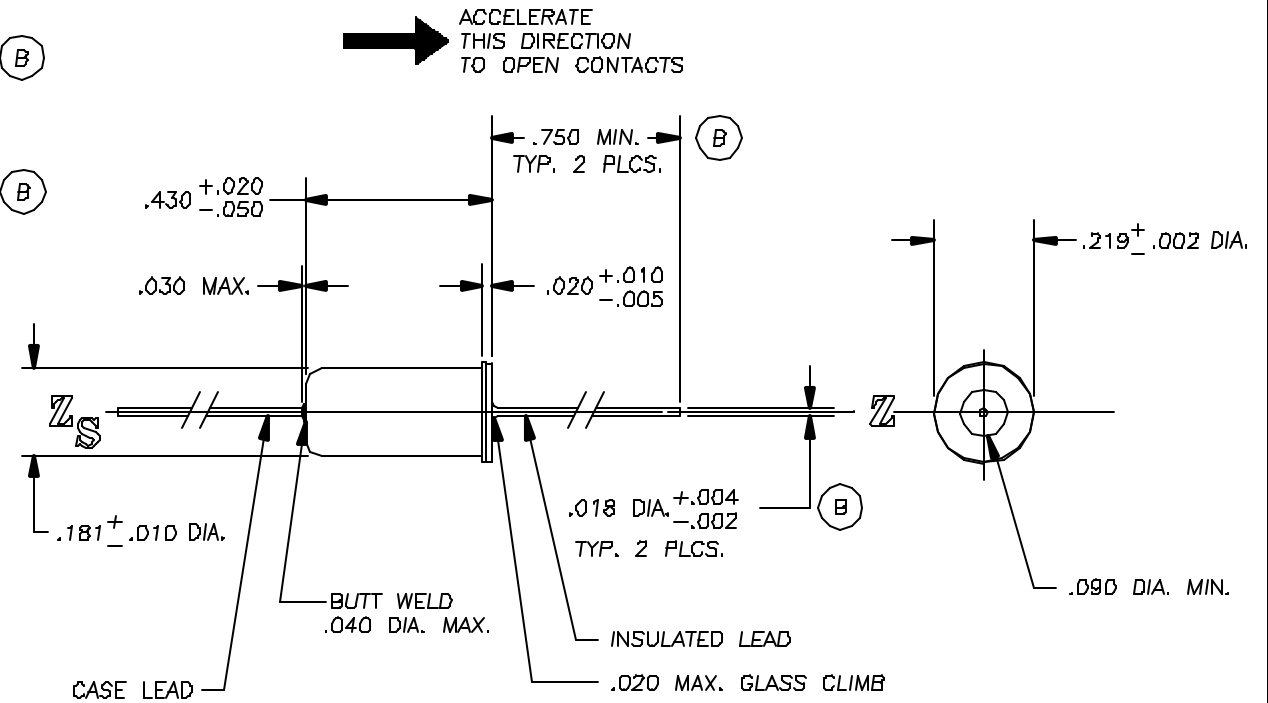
B

ACCELERATE THIS DIRECTION TO OPEN CONTACTS

B

.750 MIN. TYP. 2 PLCS.

B

$.430^{+.020}_{-.050}$

$.219\pm.002$ DIA.

.030 MAX.

$.020^{+.010}_{-.005}$

$Z_S$

Z

$.181\pm.010$ DIA.

$.018$ DIA. $^{+.004}_{-.002}$ TYP. 2 PLCS.

B

BUTT WELD .040 DIA. MAX.

.090 DIA. MIN.

INSULATED LEAD

CASE LEAD

.020 MAX. GLASS CLIMB